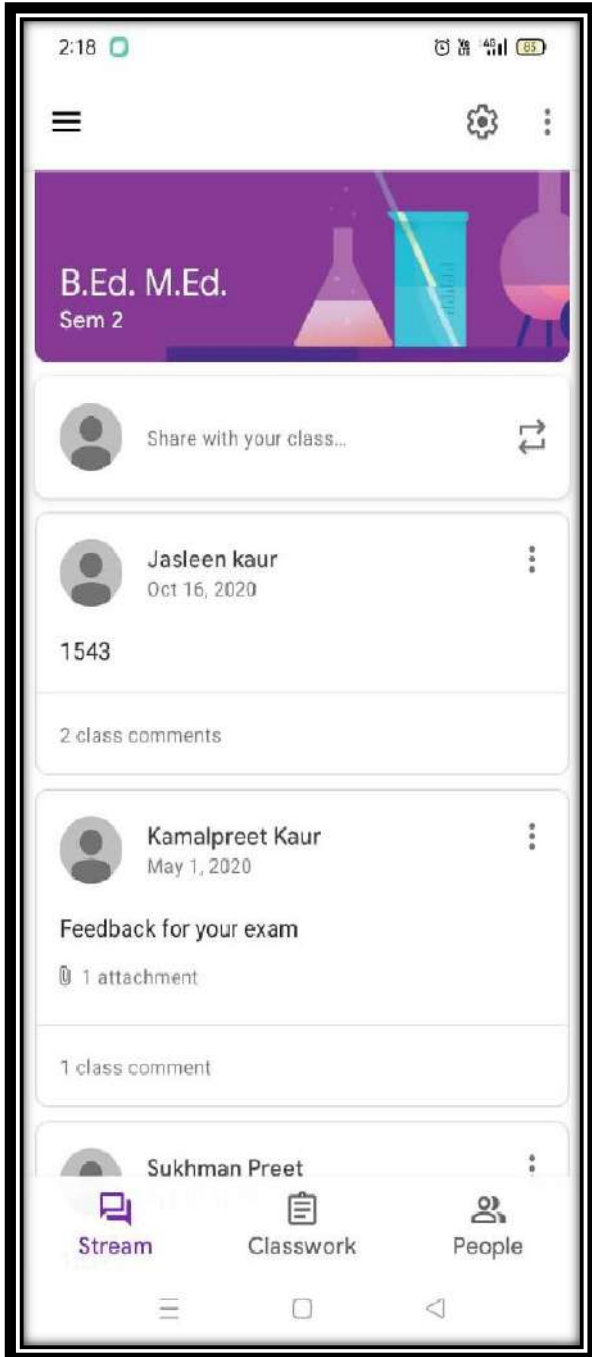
2:18

B.Ed. M.Ed.
Sem 2

Share with your class...

Jasleen kaur
Oct 16, 2020

1543

2 class comments

Kamalpreet Kaur
May 1, 2020

Feedback for your exam

1 attachment

1 class comment

Sukhman Preet

Stream
Classwork
People